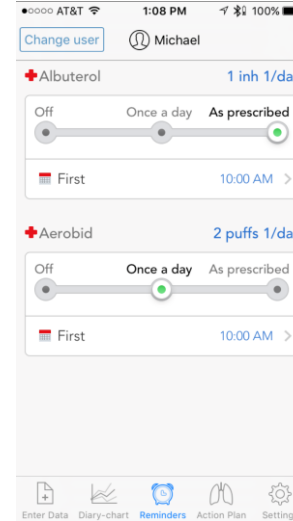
●●●○○ AT&T 1:08 PM 100%

Change user Michael

Albuterol 1 inh 1/da

Off Once a day As prescribed

First 10:00 AM >

Aerobid 2 puffs 1/da

Off Once a day As prescribed

First 10:00 AM >

Enter Data Diary-chart Reminders Action Plan Setting